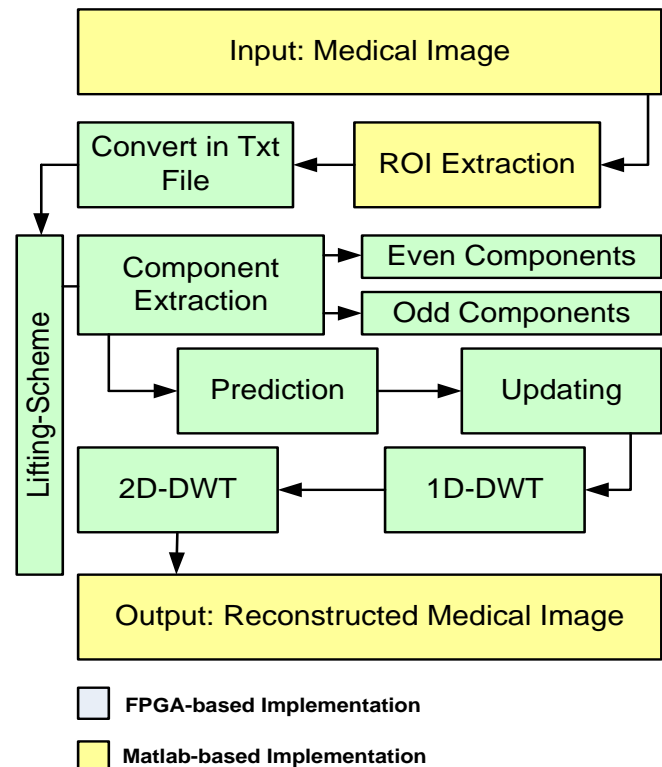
Input: Medical Image

Convert in Txt File

ROI Extraction

Lifting-Scheme

Component Extraction

Even Components

Odd Components

Prediction

Updating

2D-DWT

1D-DWT

Output: Reconstructed Medical Image

FPGA-based Implementation

Matlab-based Implementation